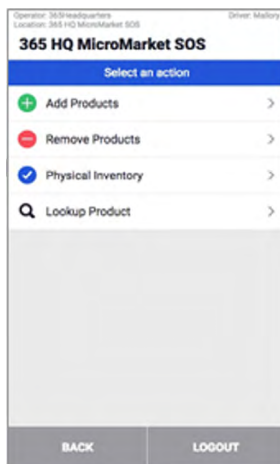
Operator: 365Headquarters
Location: 365 HQ MicroMarket SOS
Driver: Mallory

365 HQ MicroMarket SOS

Select an action

Add Products >

Remove Products >

Physical Inventory >

Lookup Product >

BACK

LOGOUT